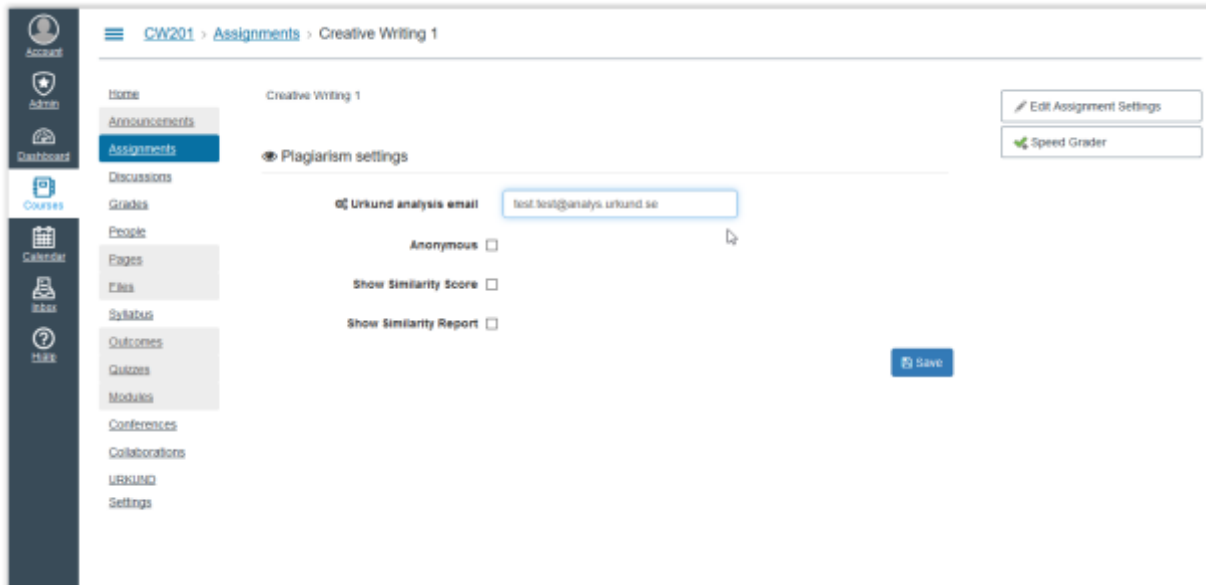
Account
Admin
Dashboard
Courses
Calendar
Inbox
Help

CW201 › Assignments › Creative Writing 1

Home
Announcements
Assignments
Discussions
Grades
People
Pages
Files
Syllabus
Outcomes
Quizzes
Modules
Conferences
Collaborations
URKUND Settings

Creative Writing 1

Plagiarism settings

Urkund analysis email test.test@analys.urkund.se

Anonymous

Show Similarity Score

Show Similarity Report

Save

Edit Assignment Settings

Speed Grader